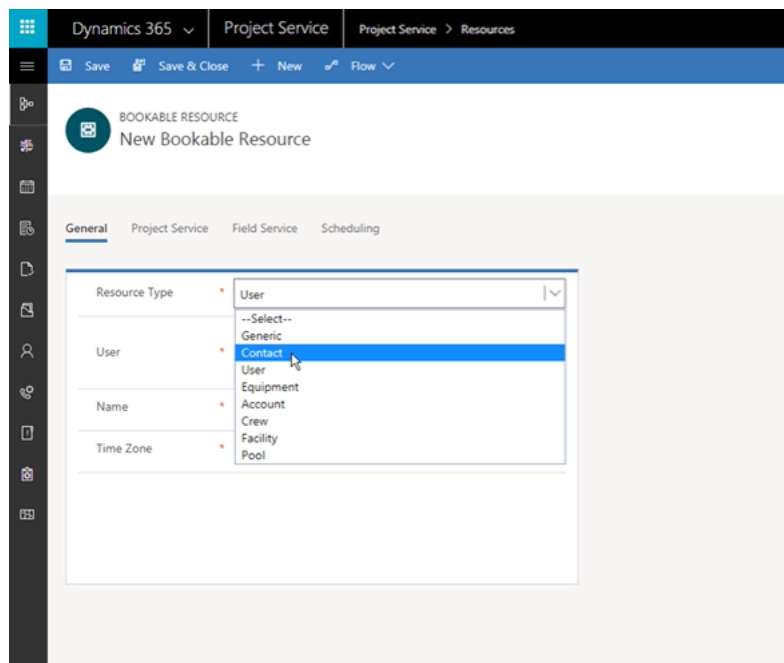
Dynamics 365 Project Service Project Service > Resources

Save Save & Close + New Flow

BOOKABLE RESOURCE
New Bookable Resource

General Project Service Field Service Scheduling

Resource Type * User

User *

Name *

Time Zone *

--Select--
Generic
Contact
User
Equipment
Account
Crew
Facility
Pool